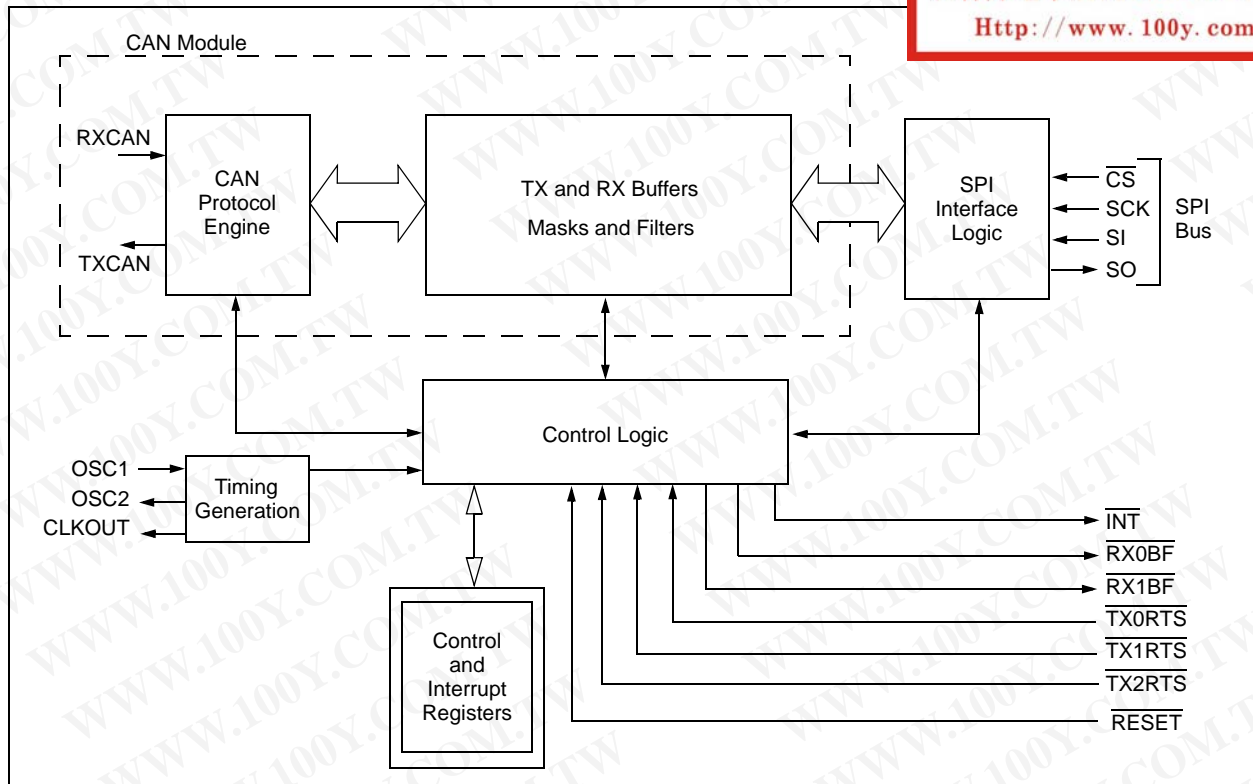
Http://www.100y.com

CAN Module

RXCAN

TXCAN

CAN Protocol Engine

TX and RX Buffers

Masks and Filters

SPI Interface Logic

$\overline{CS}$

SCK

SI

SO

SPI Bus

Control Logic

OSC1

OSC2

CLKOUT

Timing Generation

Control and Interrupt Registers

$\overline{INT}$

$\overline{RX0BF}$

$\overline{RX1BF}$

$\overline{TX0RTS}$

$\overline{TX1RTS}$

$\overline{TX2RTS}$

$\overline{RESET}$

WWW.100Y.COM.TW